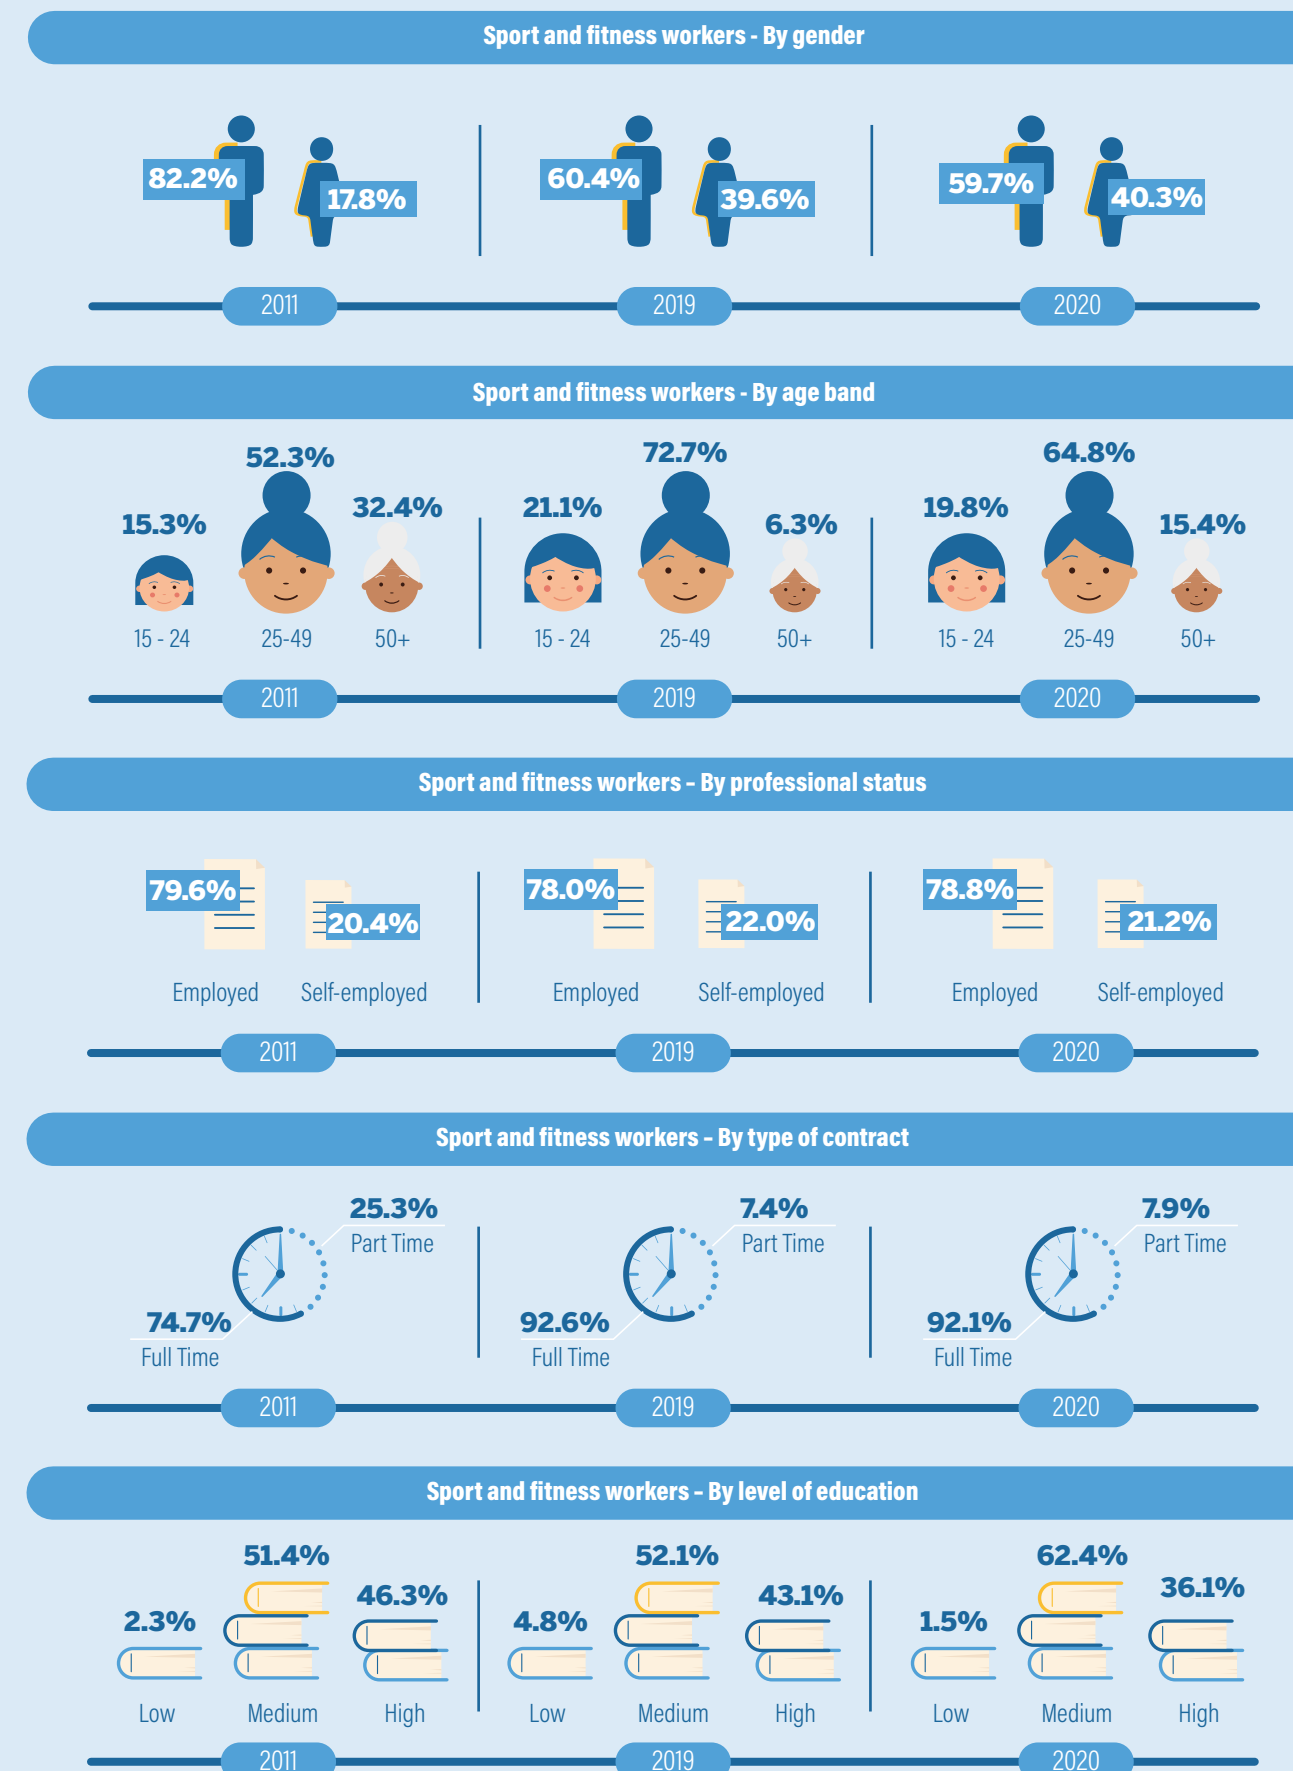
Sport and fitness workers - By gender

82.2%
17.8%
60.4%
39.6%
59.7%
40.3%

2011
2019
2020

Sport and fitness workers - By age band

15.3%
52.3%
32.4%
15 - 24
25-49
50+

21.1%
72.7%
6.3%
15 - 24
25-49
50+

19.8%
64.8%
15.4%
15 - 24
25-49
50+

2011
2019
2020

Sport and fitness workers – By professional status

79.6%
20.4%
Employed
Self-employed

78.0%
22.0%
Employed
Self-employed

78.8%
21.2%
Employed
Self-employed

2011
2019
2020

Sport and fitness workers – By type of contract

25.3%
Part Time
74.7%
Full Time

7.4%
Part Time
92.6%
Full Time

7.9%
Part Time
92.1%
Full Time

2011
2019
2020

Sport and fitness workers – By level of education

2.3%
51.4%
46.3%
Low
Medium
High

4.8%
52.1%
43.1%
Low
Medium
High

1.5%
62.4%
36.1%
Low
Medium
High

2011
2019
2020